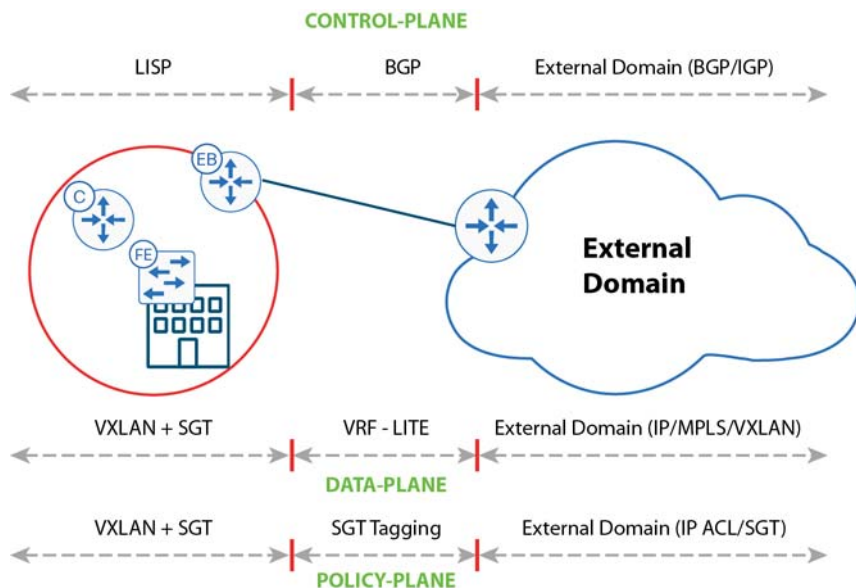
CONTROL-PLANE

LISP

BGP

External Domain (BGP/IGP)

EB

C

FE

External Domain

VXLAN + SGT

VRF - LITE

External Domain (IP/MPLS/VXLAN)

DATA-PLANE

VXLAN + SGT

SGT Tagging

External Domain (IP ACL/SGT)

POLICY-PLANE